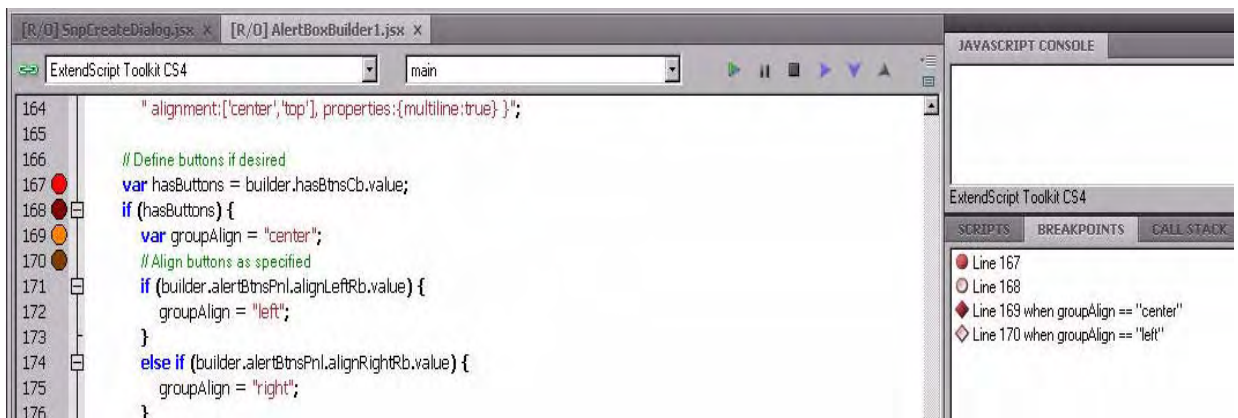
[R/O] SnpCreateDialog.jsx × [R/O] AlertBoxBuilder1.jsx ×

ExtendScript Toolkit CS4
main

JAVASCRIPT CONSOLE

164 " alignment:['center','top'], properties:{multiline:true} }";
165
166 // Define buttons if desired
167 var hasButtons = builder.hasBtnsCb.value;
168 if (hasButtons) {
169 var groupAlign = "center";
170 // Align buttons as specified
171 if (builder.alertBtnsPnl.alignLeftRb.value) {
172 groupAlign = "left";
173 }
174 else if (builder.alertBtnsPnl.alignRightRb.value) {
175 groupAlign = "right";
176 }

ExtendScript Toolkit CS4

SCRIPTS BREAKPOINTS CALL STACK

Line 167
Line 168
Line 169 when groupAlign == "center"
Line 170 when groupAlign == "left"